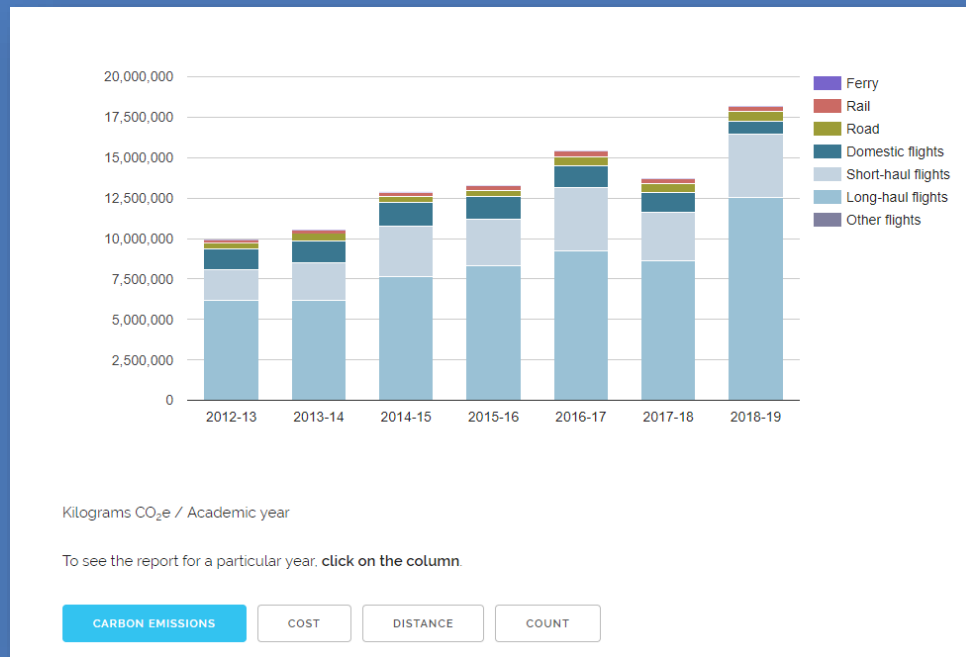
20,000,000
17,500,000
15,000,000
12,500,000
10,000,000
7,500,000
5,000,000
2,500,000
0

2012-13
2013-14
2014-15
2015-16
2016-17
2017-18
2018-19

Ferry
Rail
Road
Domestic flights
Short-haul flights
Long-haul flights
Other flights

Kilograms $CO_2e$ / Academic year

To see the report for a particular year, **click on the column**.

CARBON EMISSIONS
COST
DISTANCE
COUNT